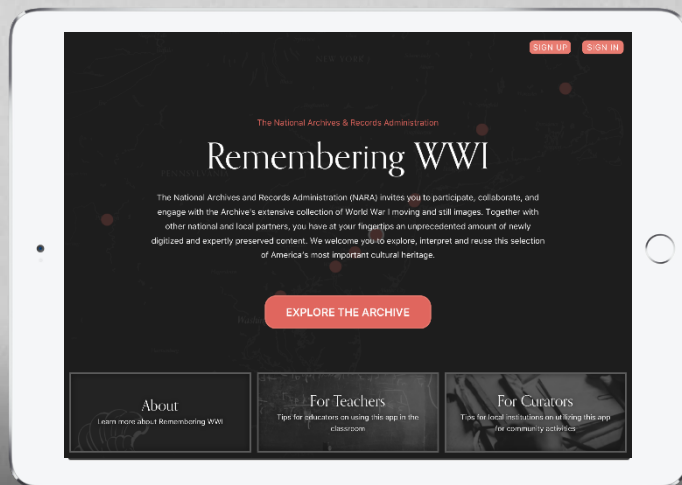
SIGN UP SIGN IN

The National Archives & Records Administration

Remembering WWI

The National Archives and Records Administration (NARA) invites you to participate, collaborate, and engage with the Archive's extensive collection of World War I moving and still images. Together with other national and local partners, you have at your fingertips an unprecedented amount of newly digitized and expertly preserved content. We welcome you to explore, interpret and reuse this selection of America's most important cultural heritage.

EXPLORE THE ARCHIVE

About
Learn more about Remembering WWI

For Teachers
Tips for educators on using this app in the classroom

For Curators
Tips for local institutions on utilizing this app for community activities